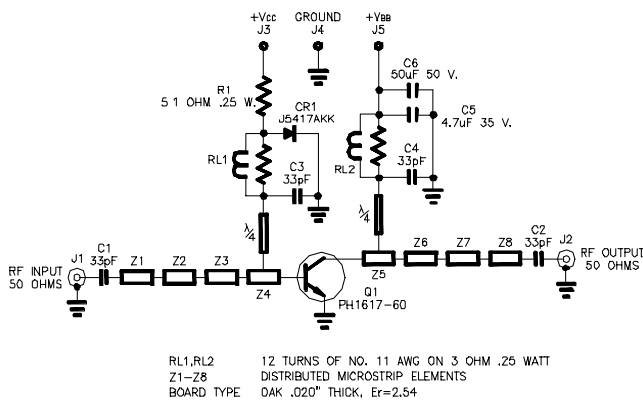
+Vcc
J3

GROUND
J4

+VBB
J5

R1
5 1 OHM .25 W.

CR1
J5417AKK

C6
50uF 50 V.

C5
4.7uF 35 V.

RL1

C3
33pF

RL2

C4
33pF

λ/4

λ/4

RF INPUT
50 OHMS

J1

C1
33pF

Z1

Z2

Z3

Z4

Q1
PH1617-60

Z5

Z6

Z7

Z8

C2
33pF

J2

RF OUTPUT
50 OHMS

| | |
|---|---|
| RL1,RL2 | 12 TURNS OF NO. 11 AWG ON 3 OHM .25 WATT |
| Z1-Z8 | DISTRIBUTED MICROSTRIP ELEMENTS |
| BOARD TYPE | OAK .020" THICK, Er=2.54 |